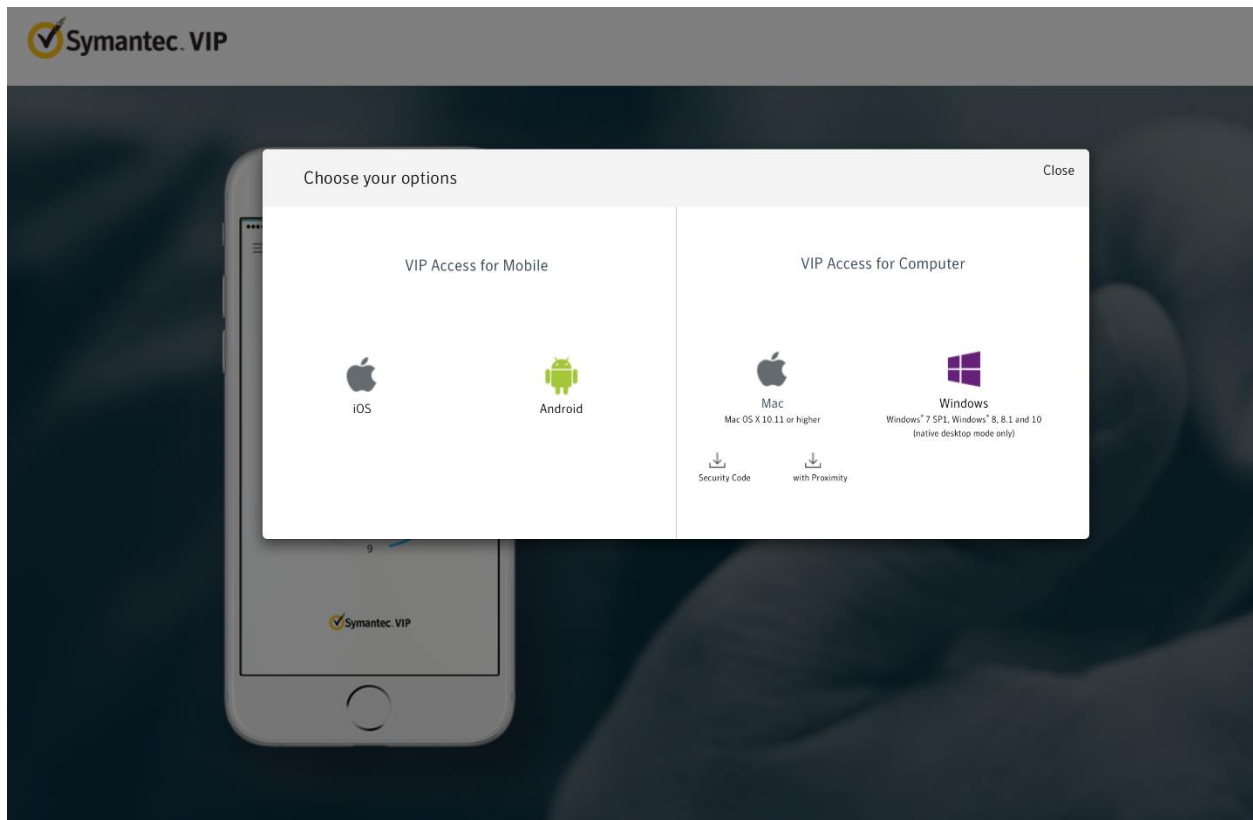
Symantec. VIP

Choose your options

Close

VIP Access for Mobile

iOS

Android

VIP Access for Computer

Mac
Mac OS X 10.11 or higher

Windows
Windows® 7 SP1, Windows® 8, 8.1 and 10 (native desktop mode only)

Security Code

with Proximity

9

Symantec. VIP